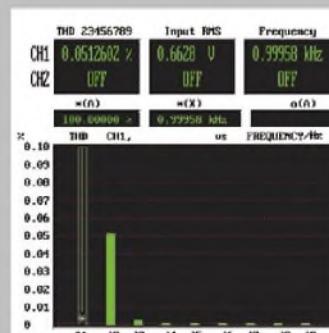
THD 23456789
Input RMS
Frequency
CH1
0.0512602 %
0.6628 V
0.99958 kHz
CH2
OFF
OFF
OFF
*(A)
*(X)
o(A)
100.00000 %
0.99958 kHz
%
THD
CH1,
vs
FREQUENCY/Hz
0.10
0.09
0.08
0.07
0.06
0.05
0.04
0.03
0.02
0.01
0